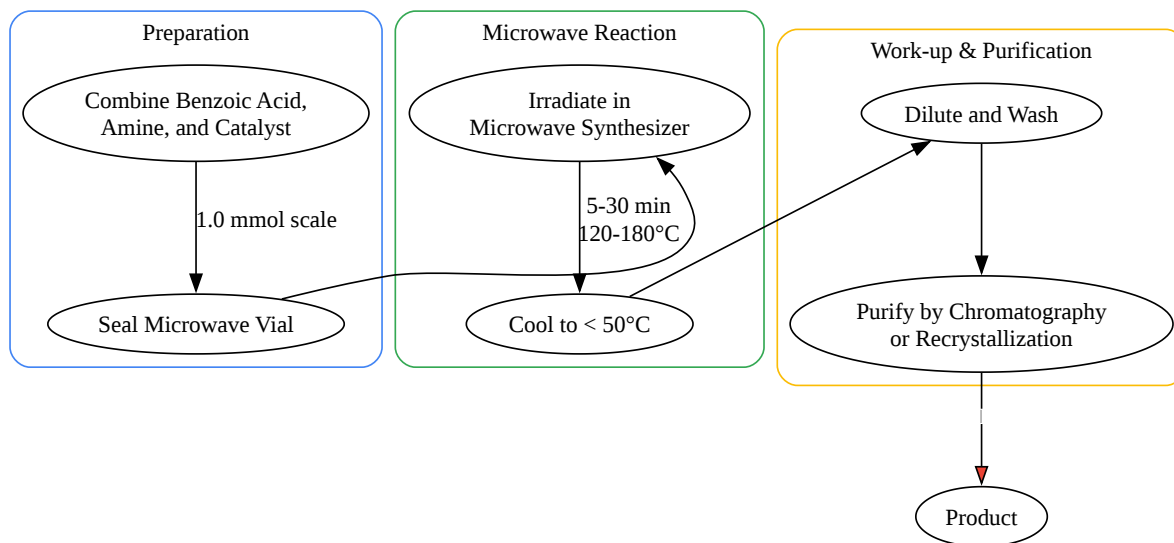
Preparation

Combine Benzoic Acid, Amine, and Catalyst

1.0 mmol scale

Seal Microwave Vial

Microwave Reaction

Irradiate in Microwave Synthesizer

5-30 min
120-180°C

Cool to < 50°C

Work-up & Purification

Dilute and Wash

Purify by Chromatography or Recrystallization

Product